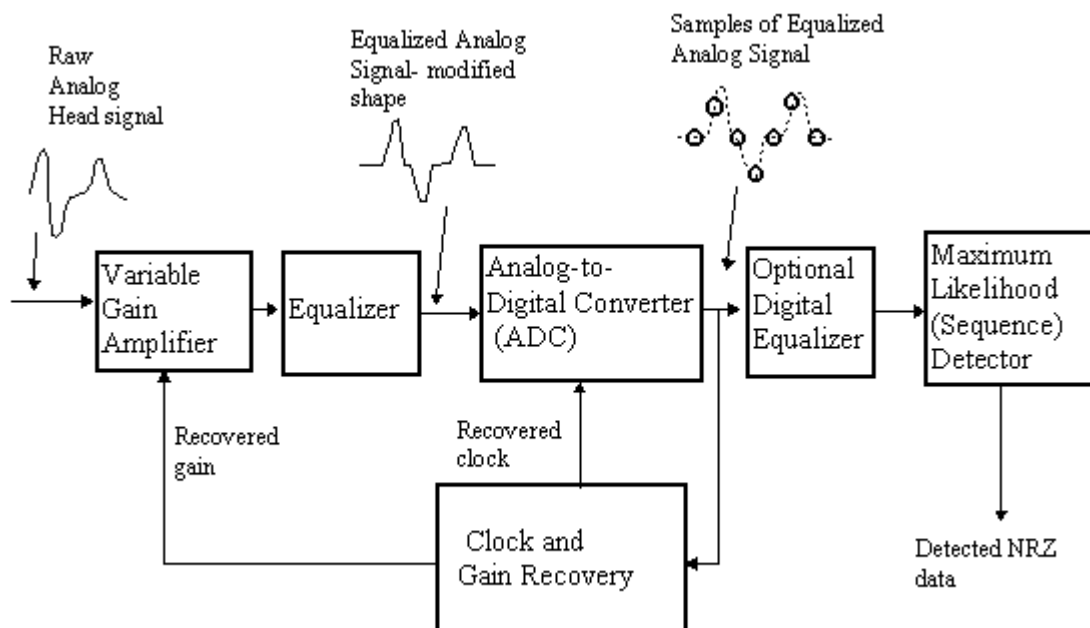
Raw Analog Head signal

Equalized Analog Signal- modified shape

Samples of Equalized Analog Signal

Variable Gain Amplifier

Equalizer

Analog-to-Digital Converter (ADC)

Optional Digital Equalizer

Maximum Likelihood (Sequence) Detector

Recovered gain

Recovered clock

Clock and Gain Recovery

Detected NRZ data